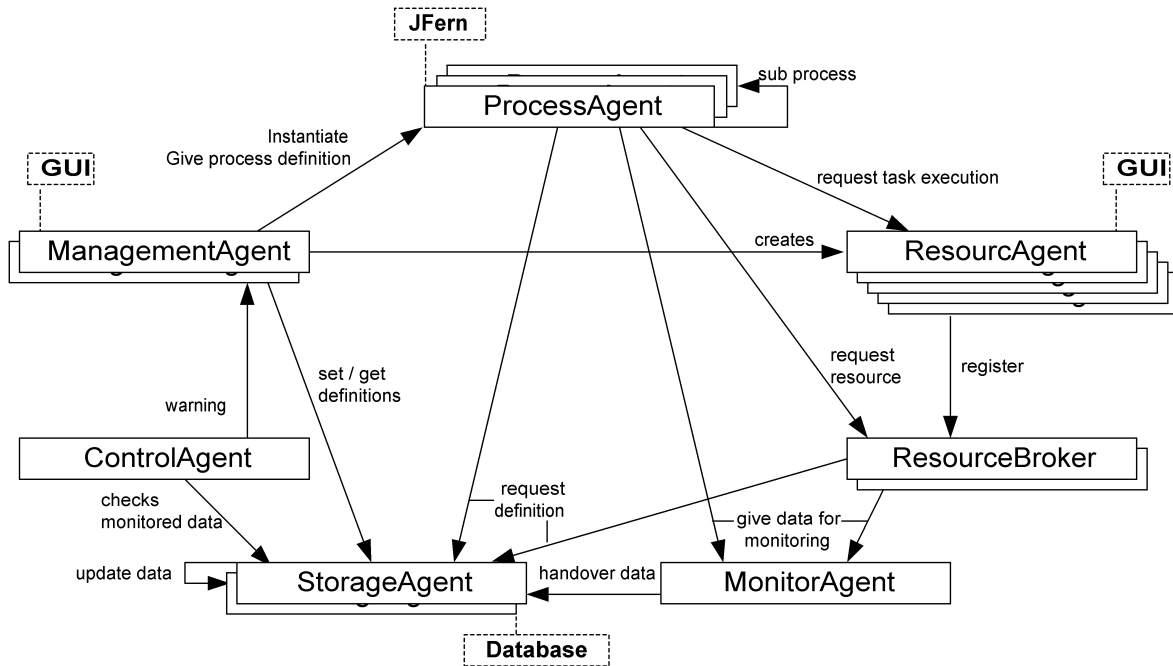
JFern

sub process

ProcessAgent

Instantiate
Give process definition

GUI

GUI

request task execution

ManagementAgent

creates

ResourcAgent

request resource

register

set / get definitions

warning

ControlAgent

ResourceBroker

checks monitored data

request definition

give data for monitoring

update data

StorageAgent

handover data

MonitorAgent

Database